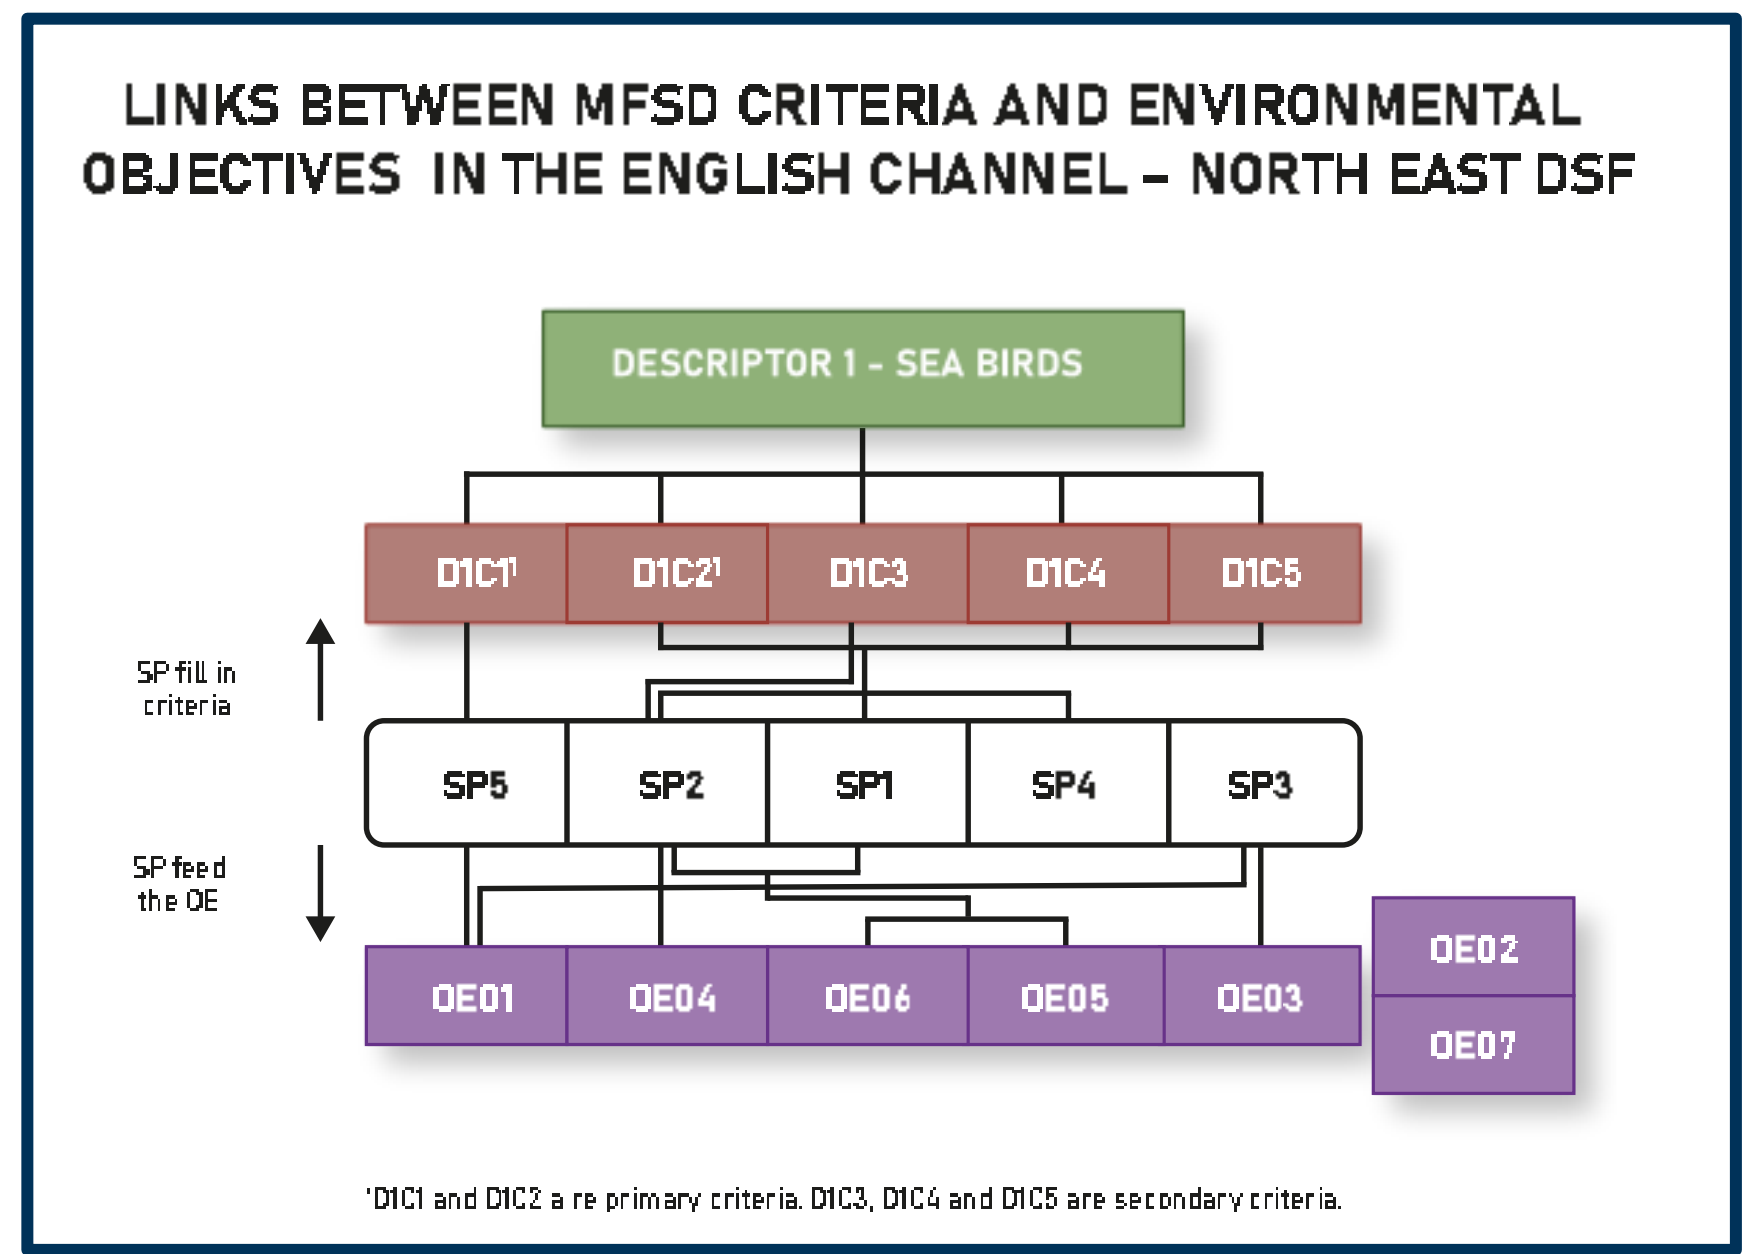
LINKS BETWEEN MFSD CRITERIA AND ENVIRONMENTAL OBJECTIVES IN THE ENGLISH CHANNEL – NORTH EAST DSF

DESCRIPTOR 1 – SEA BIRDS

D1C1$^1$ D1C2$^1$ D1C3 D1C4 D1C5

SP fill in criteria

SP5 SP2 SP1 SP4 SP3

SP feed the OE

OE01 OE04 OE06 OE05 OE03

OE02
OE07

$^1$D1C1 and D1C2 a re primary criteria. D1C3, D1C4 and D1C5 are secondary criteria.